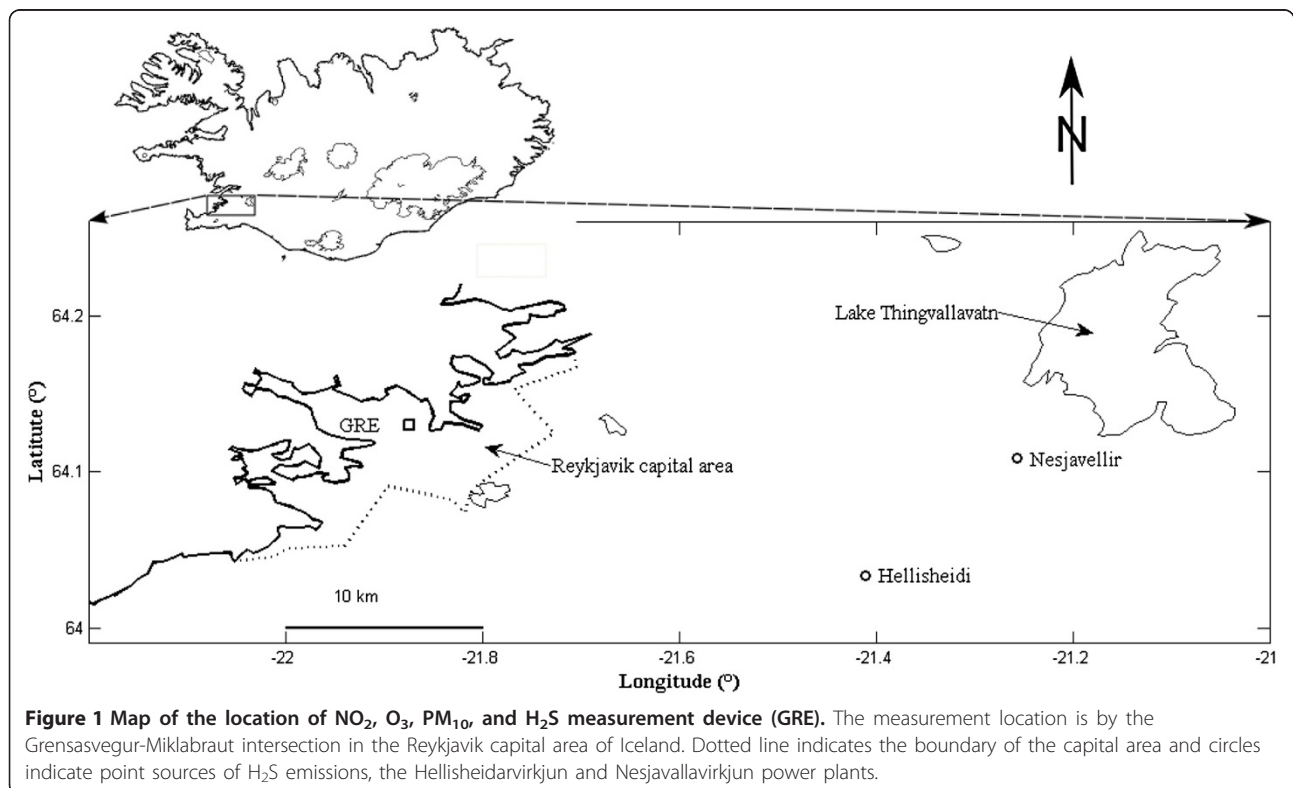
N

Lake Thingvallavatn

64.2

Latitude (°)

GRE

64.1

Reykjavik capital area

Nesjavellir

Hellisheidi

10 km

64

-22

-21.8

-21.6

-21.4

-21.2

-21

Longitude (°)

**Figure 1 Map of the location of $NO_2$, $O_3$, $PM_{10}$, and $H_2S$ measurement device (GRE).** The measurement location is by the Grensasvegur-Miklabraut intersection in the Reykjavik capital area of Iceland. Dotted line indicates the boundary of the capital area and circles indicate point sources of $H_2S$ emissions, the Hellisheidarvirkjun and Nesjavallavirkjun power plants.